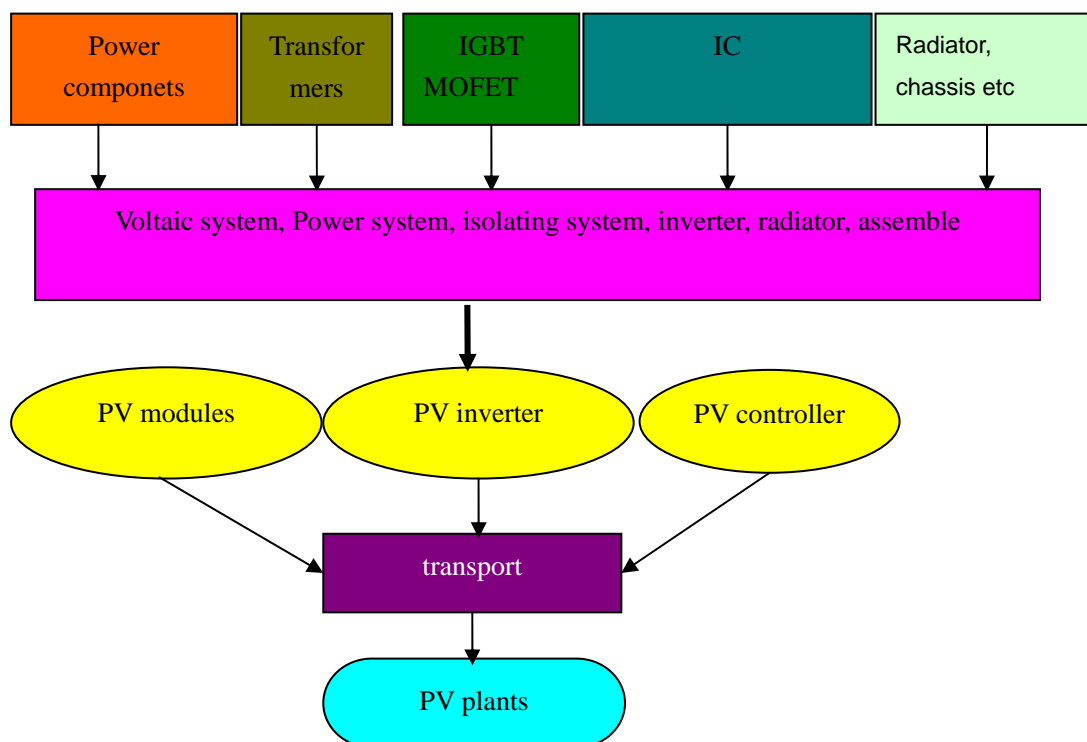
Power componets

Transformers

IGBT MOFET

IC

Radiator, chassis etc

Voltaic system, Power system, isolating system, inverter, radiator, assemble

PV modules

PV inverter

PV controller

transport

PV plants